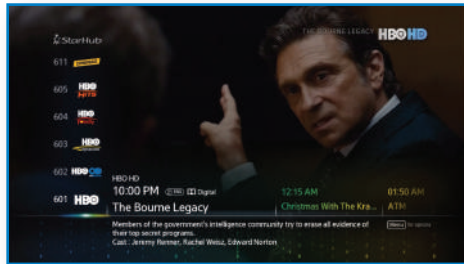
StarHub

611

605 HBO HITS

604 HBO FAMILY

603 HBO SIGNATURE

602 HBO ON DEMAND

601 HBO

THE BOURNE LEGACY HBO HD

HBO HD

10:00 PM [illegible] Digital

The Bourne Legacy

12:15 AM

Christmas With The Kra...

01:50 AM

ATM

Members of the government's intelligence community try to erase all evidence of their top secret programs.

Cast : Jeremy Renner, Rachel Weisz, Edward Norton

Menu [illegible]